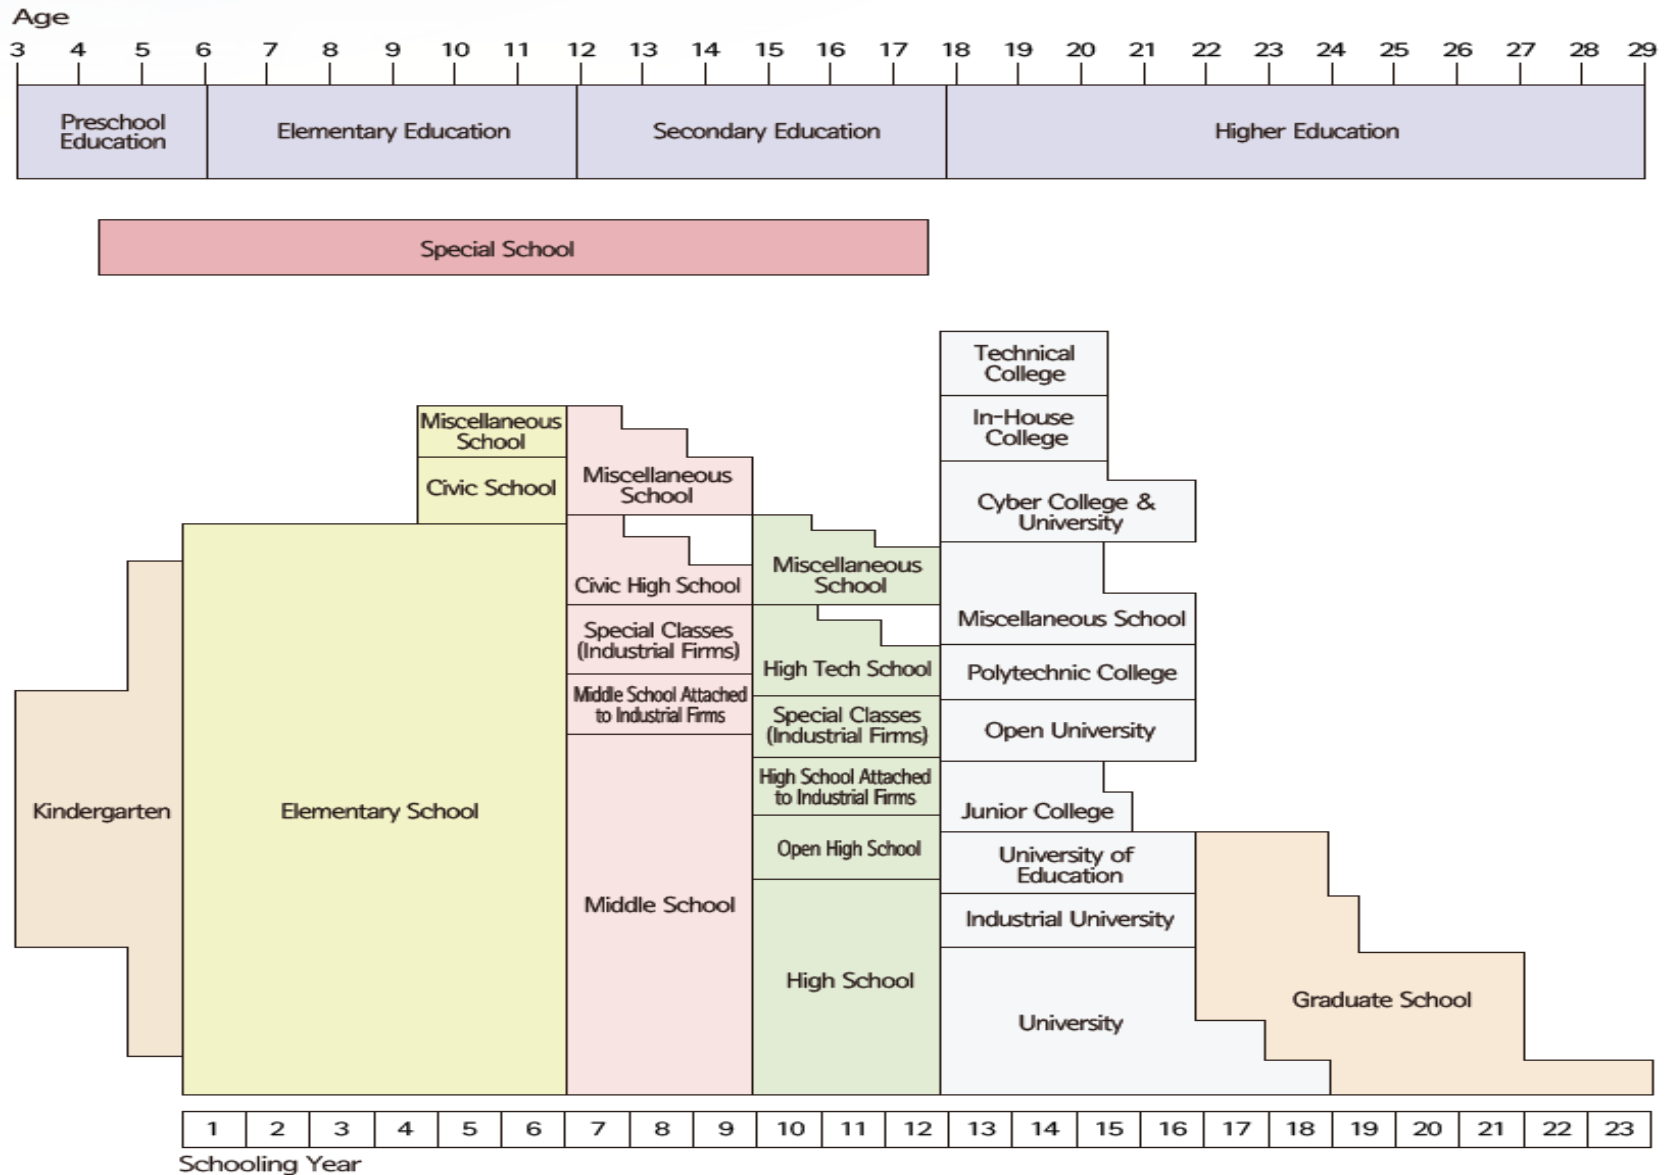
Age

3 4 5 6 7 8 9 10 11 12 13 14 15 16 17 18 19 20 21 22 23 24 25 26 27 28 29

Preschool Education

Elementary Education

Secondary Education

Higher Education

Special School

Technical College

In-House College

Miscellaneous School

Civic School

Miscellaneous School

Cyber College & University

Civic High School

Miscellaneous School

Miscellaneous School

Special Classes (Industrial Firms)

High Tech School

Polytechnic College

Middle School Attached to Industrial Firms

Special Classes (Industrial Firms)

Open University

High School Attached to Industrial Firms

Kindergarten

Elementary School

Junior College

Open High School

University of Education

Middle School

Industrial University

High School

Graduate School

University

| 1 | 2 | 3 | 4 | 5 | 6 | 7 | 8 | 9 | 10 | 11 | 12 | 13 | 14 | 15 | 16 | 17 | 18 | 19 | 20 | 21 | 22 | 23 |
|---|---|---|---|---|---|---|---|---|---|---|---|---|---|---|---|---|---|---|---|---|---|---|

Schooling Year